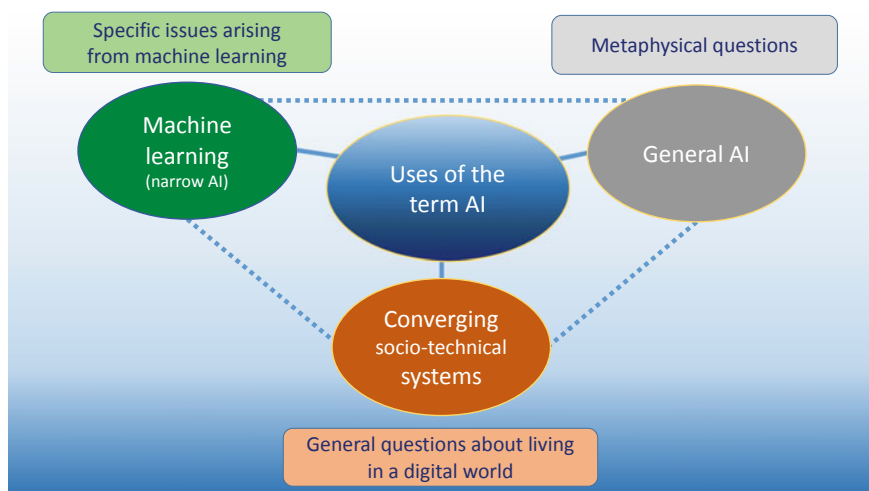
Specific issues arising from machine learning

Metaphysical questions

Machine learning (narrow AI)

Uses of the term AI

General AI

Converging socio-technical systems

General questions about living in a digital world